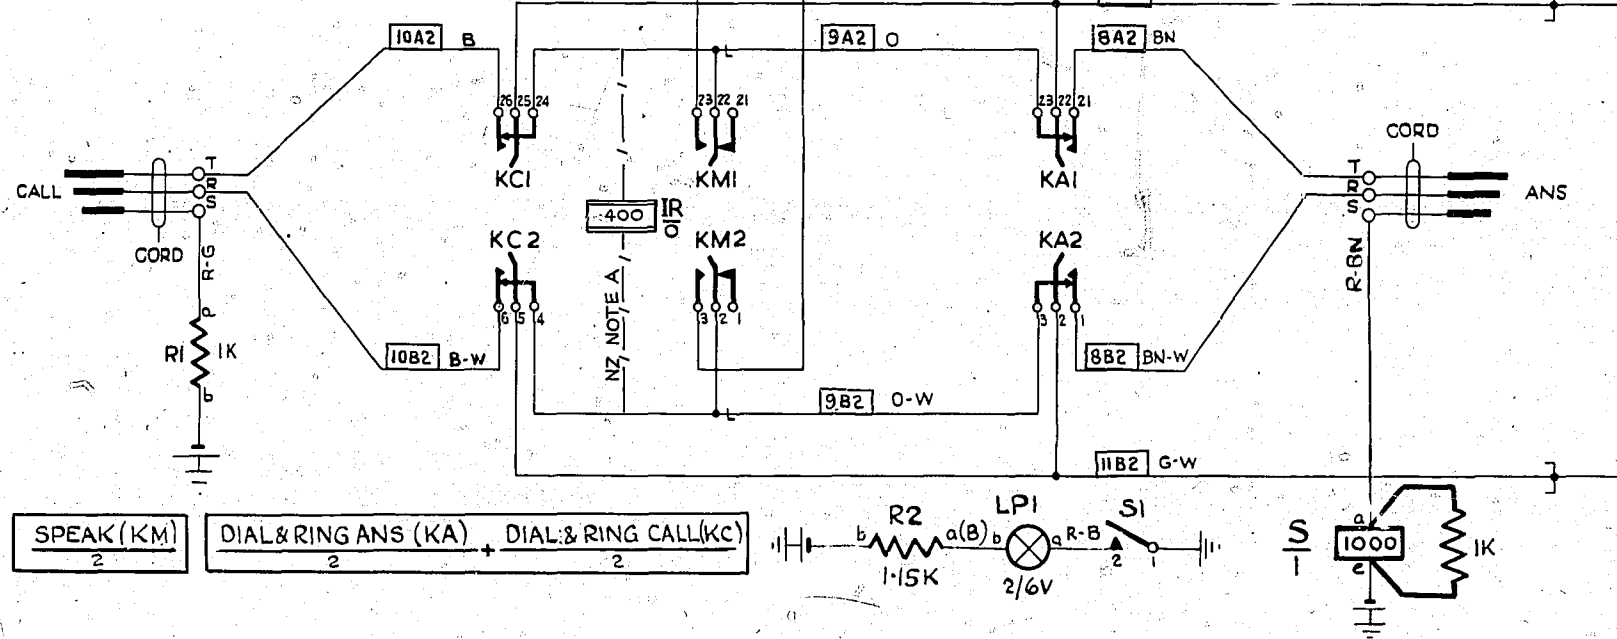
10A2 B
9A2 O
8A2 BN
26 25 24
23 22 21
23 22 21
KC1
KM1
KA1
CORD
T
R
S
CALL
T
R
S
ANS
CORD
400
IR
O
KC2
KM2
KA2
R-G
R-BN
P
R1
1K
b
6 5 4
NZ NOTE A
3 2 1
3 2 1
10B2 B-W
8B2 BN-W
9B2 O-W
11B2 G-W
SPEAK (KM)
2
DIAL & RING ANS (KA)
2
+
DIAL & RING CALL (KC)
2
R2
b
a(B)
b
LP1
a
R-B
S1
2
1
1·15K
2/6V
S
1
a
1000
e
1K